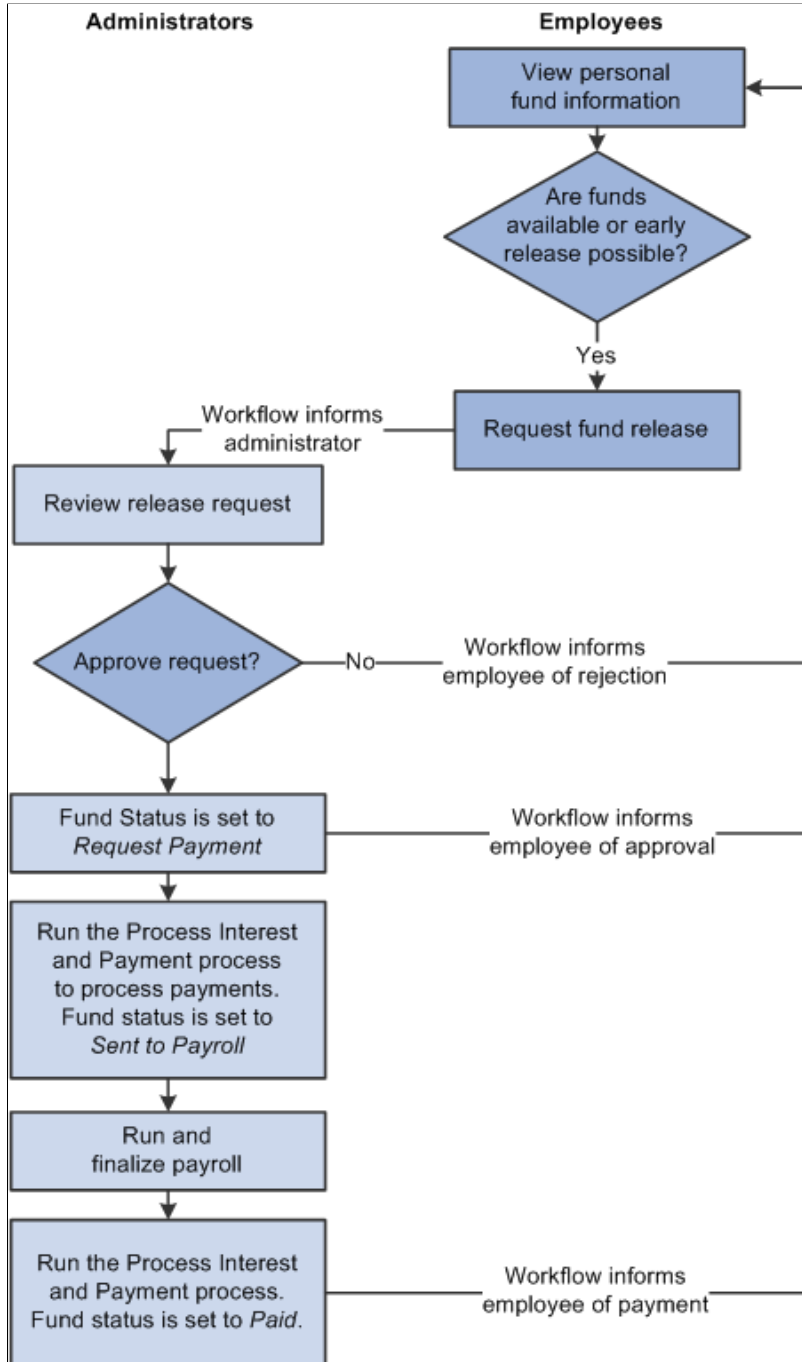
Administrators

Employees

View personal fund information

Are funds available or early release possible?

Yes

Request fund release

Workflow informs administrator

Review release request

Approve request?

No

Workflow informs employee of rejection

Fund Status is set to *Request Payment*

Workflow informs employee of approval

Run the Process Interest and Payment process to process payments. Fund status is set to *Sent to Payroll*

Run and finalize payroll

Run the Process Interest and Payment process. Fund status is set to *Paid*.

Workflow informs employee of payment